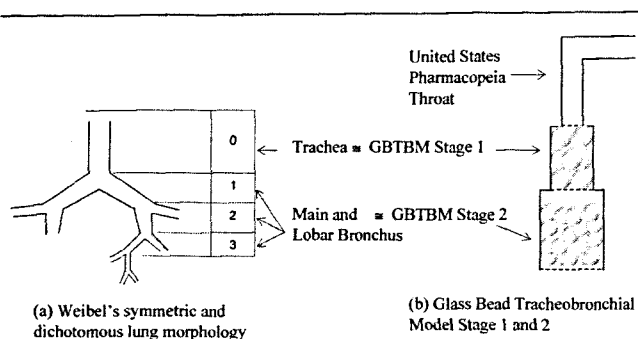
United States Pharmacopeia Throat

0

Trachea ≅ GBTBM Stage 1

1

2

3

Main and Lobar Bronchus ≅ GBTBM Stage 2

(a) Weibel's symmetric and dichotomous lung morphology

(b) Glass Bead Tracheobronchial Model Stage 1 and 2